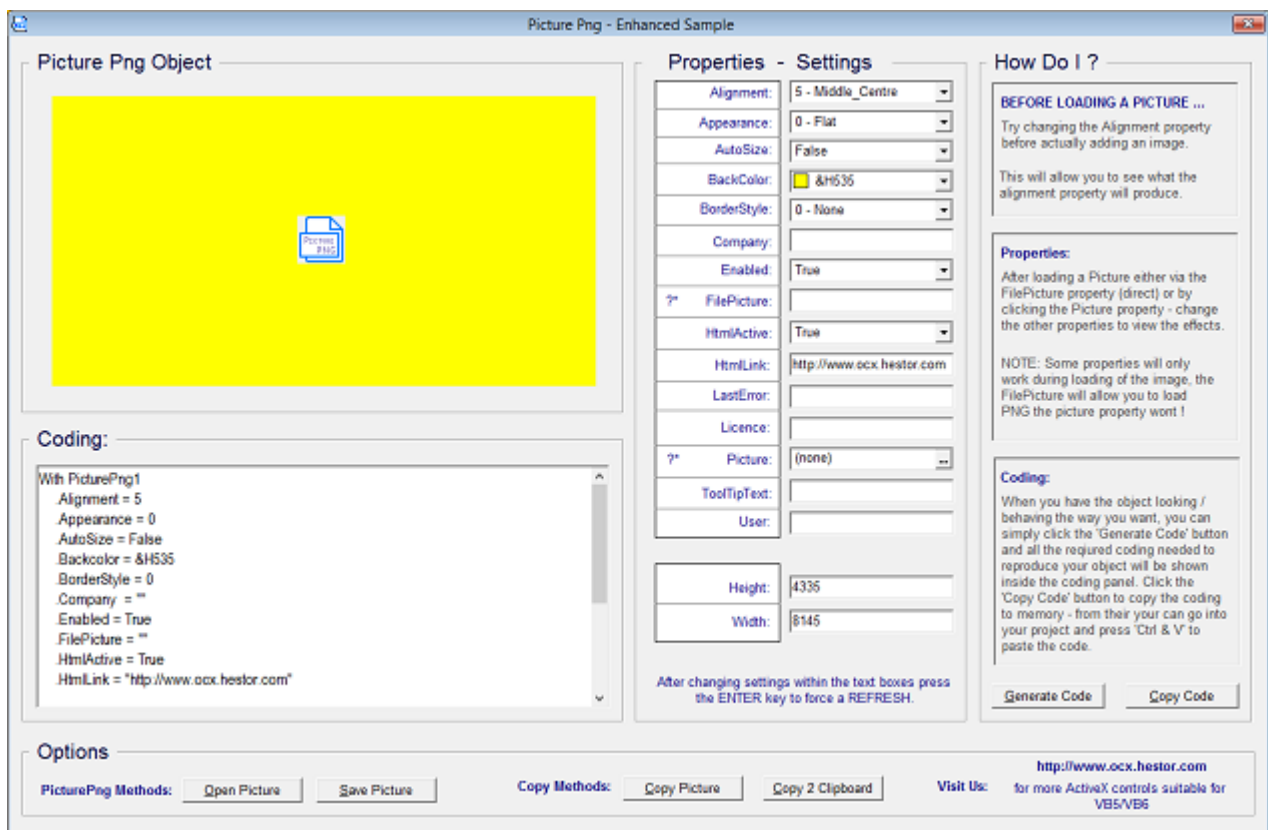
Picture Png - Enhanced Sample

Picture Png Object

Picture PNG

Coding:

With PicturePng1
.Alignment = 5
.Appearance = 0
.AutoSize = False
.Backcolor = &H535
.BorderStyle = 0
.Company = ""
.Enabled = True
.FilePicture = ""
.HtmlActive = True
.HtmlLink = "http://www.ocx.hestor.com"

Properties - Settings

| | |
|---|---|
| Alignment: | 5 - Middle_Centre |
| Appearance: | 0 - Flat |
| AutoSize: | False |
| BackColor: | &H535 |
| BorderStyle: | 0 - None |
| Company: | |
| Enabled: | True |
| ?* FilePicture: | |
| HtmlActive: | True |
| HtmlLink: | http://www.ocx.hestor.com |
| LastError: | |
| Licence: | |
| ?* Picture: | (none) |
| ToolTipText: | |
| User: | |

| | |
|---|---|
| Height: | 4335 |
| Width: | 8145 |

After changing settings within the text boxes press the ENTER key to force a REFRESH.

How Do I ?

BEFORE LOADING A PICTURE ...
Try changing the Alignment property before actually adding an image.

This will allow you to see what the alignment property will produce.

Properties:
After loading a Picture either via the FilePicture property (direct) or by clicking the Picture property - change the other properties to view the effects.

NOTE: Some properties will only work during loading of the image, the FilePicture will allow you to load PNG the picture property wont !

Coding:
When you have the object looking / behaving the way you want, you can simply click the 'Generate Code' button and all the required coding needed to reproduce your object will be shown inside the coding panel. Click the 'Copy Code' button to copy the coding to memory - from their your can go into your project and press 'Ctrl & V' to paste the code.

Generate Code    Copy Code

Options

PicturePng Methods: Open Picture    Save Picture

Copy Methods: Copy Picture    Copy 2 Clipboard

Visit Us: http://www.ocx.hestor.com
for more ActiveX controls suitable for VB5/VB6